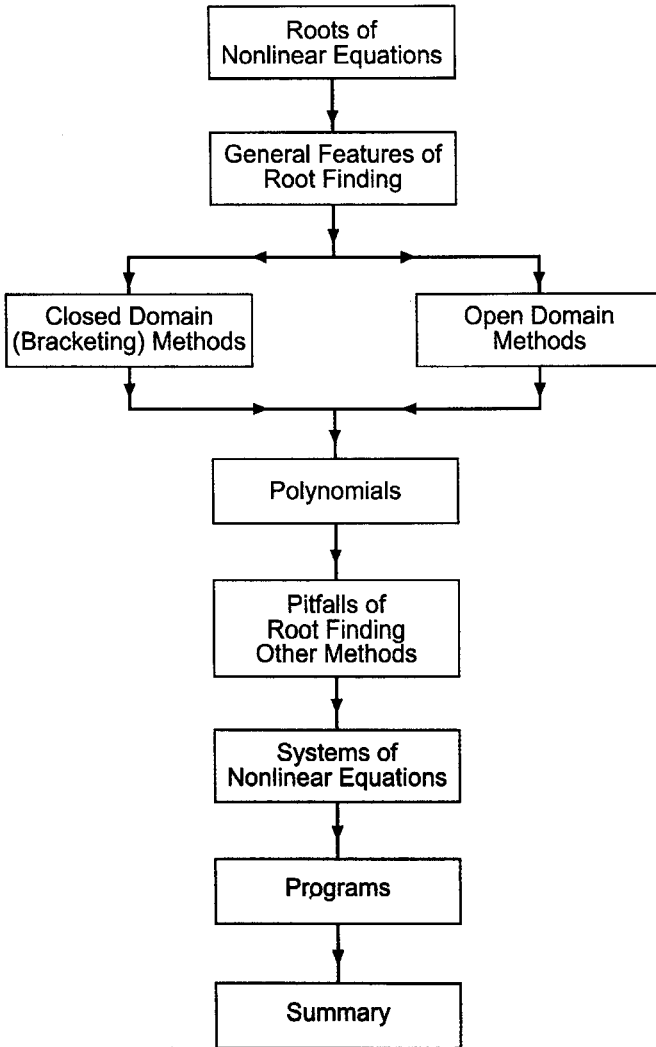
Roots of Nonlinear Equations

General Features of Root Finding

Closed Domain (Bracketing) Methods

Open Domain Methods

Polynomials

Pitfalls of Root Finding Other Methods

Systems of Nonlinear Equations

Programs

Summary